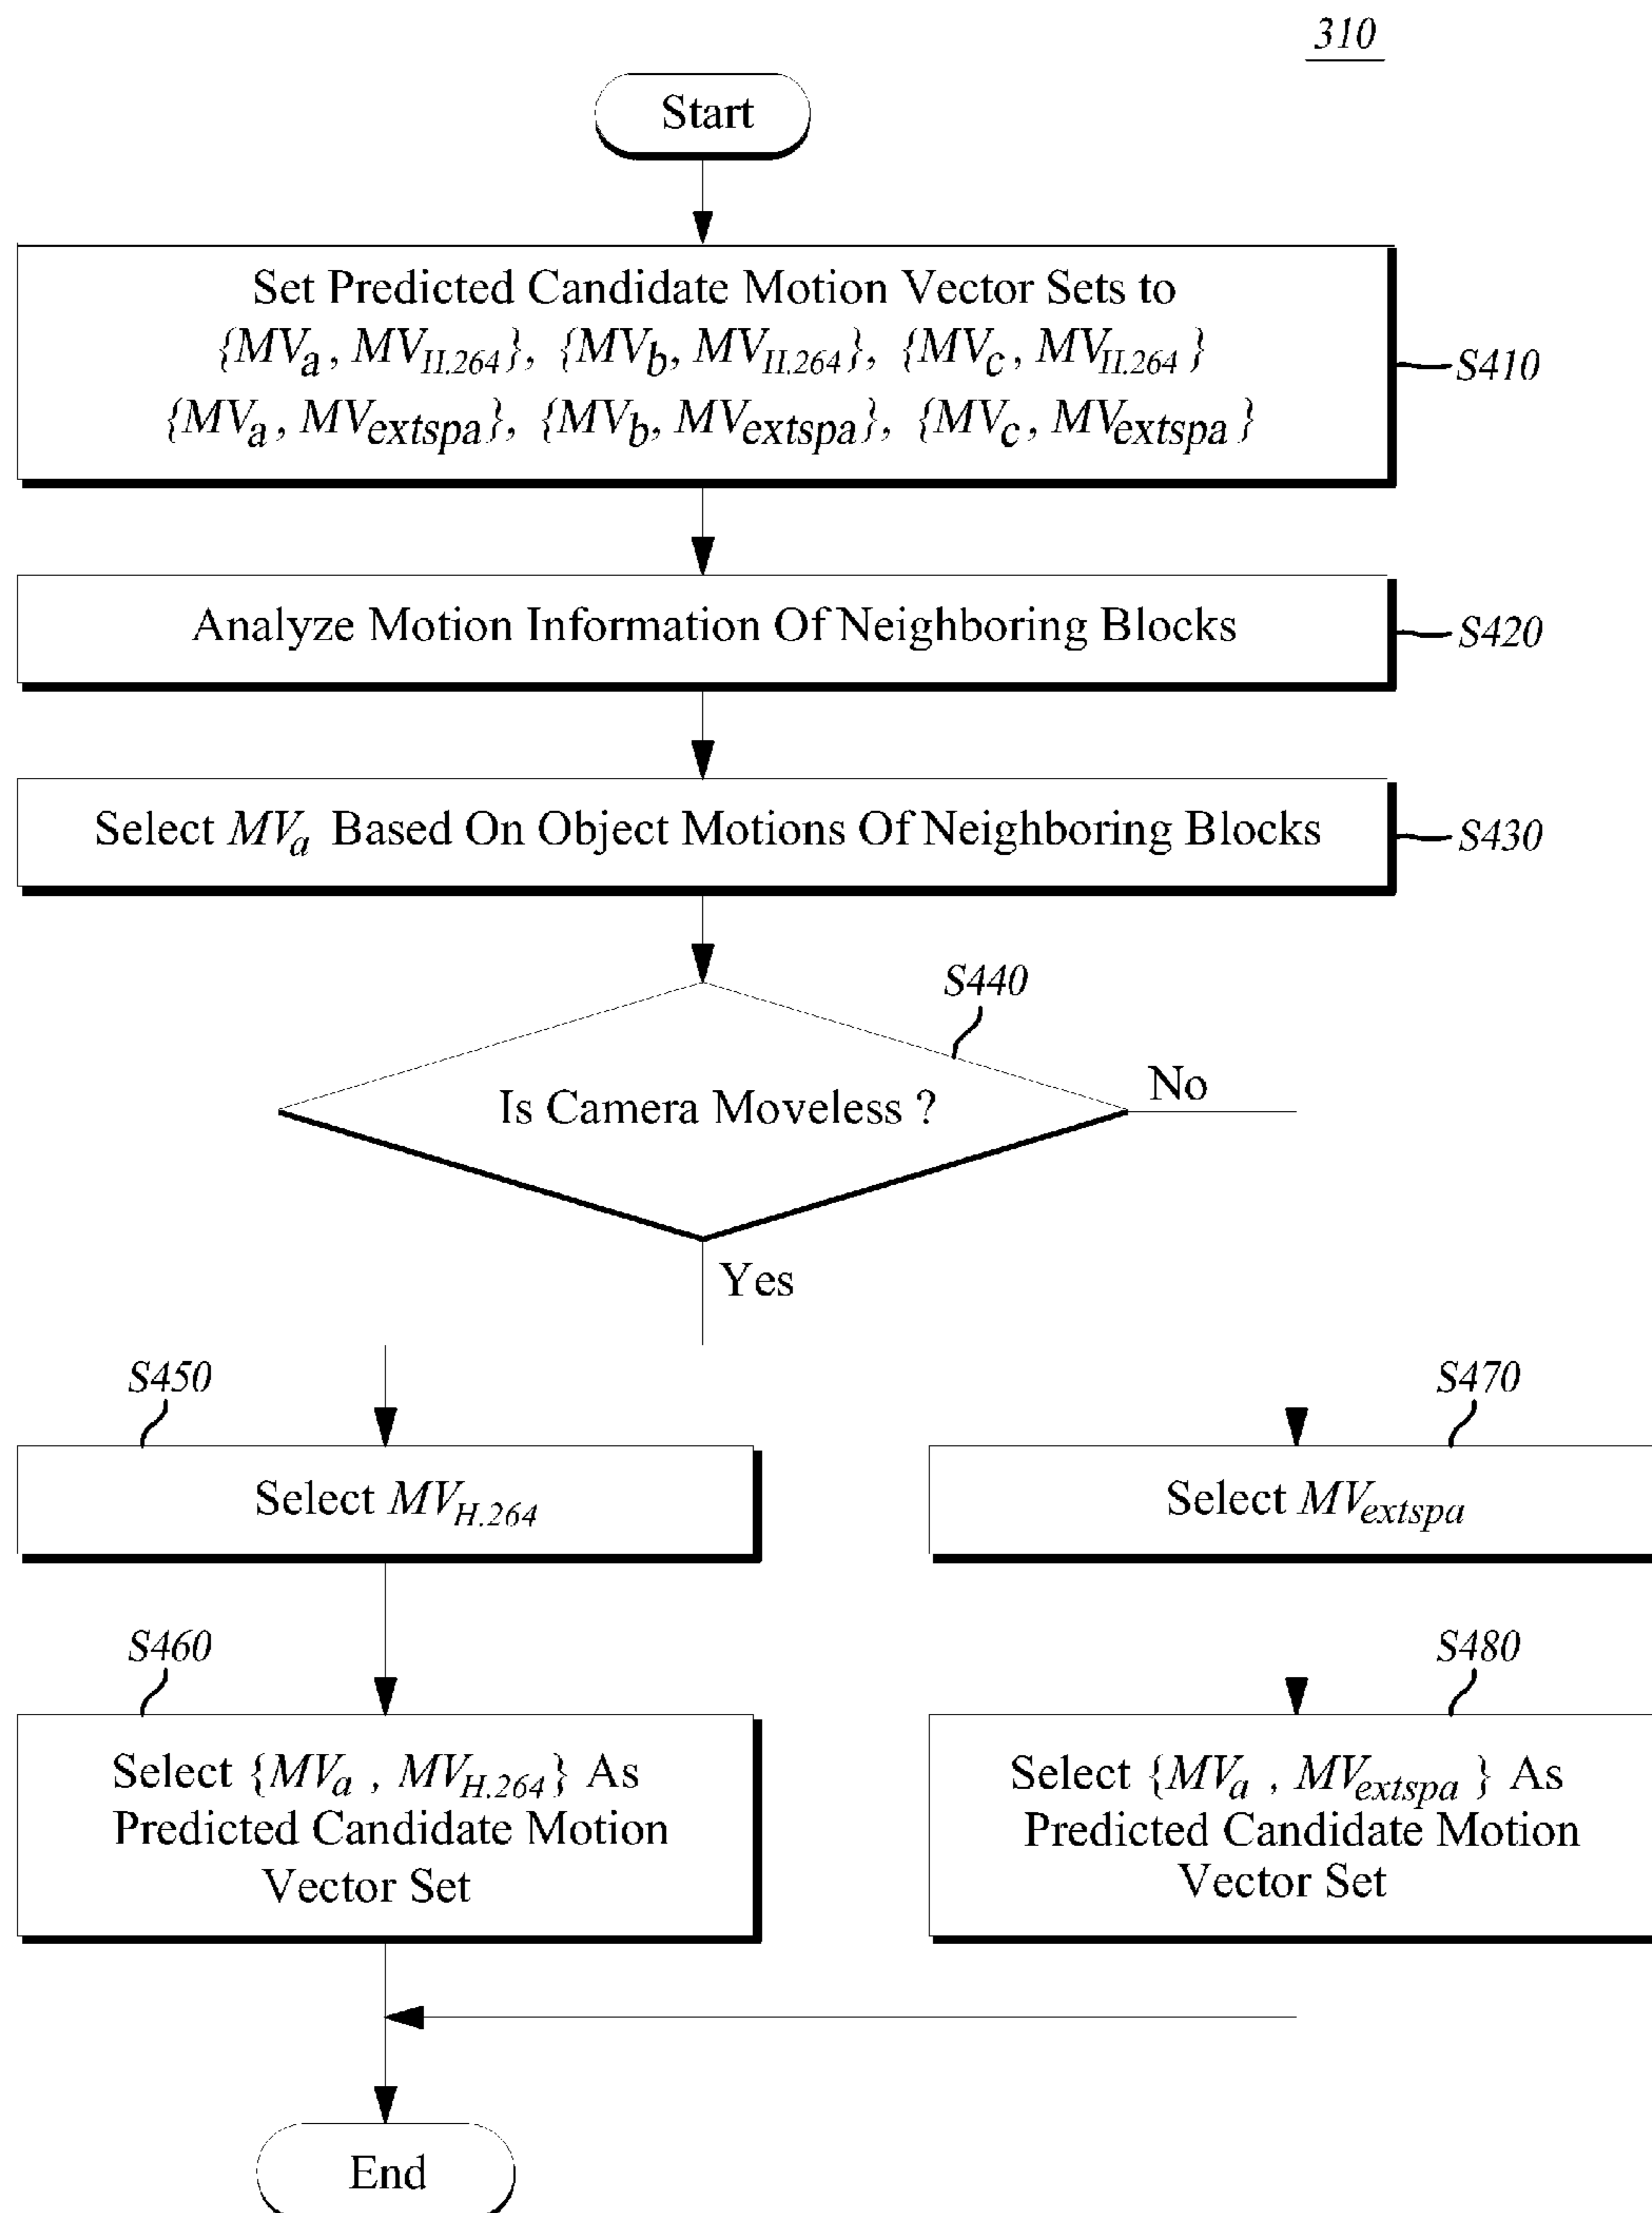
310

Start

Set Predicted Candidate Motion Vector Sets to $\{MV_a, MV_{H.264}\}$, $\{MV_b, MV_{H.264}\}$, $\{MV_c, MV_{H.264}\}$ $\{MV_a, MV_{extspa}\}$, $\{MV_b, MV_{extspa}\}$, $\{MV_c, MV_{extspa}\}$

S410

Analyze Motion Information Of Neighboring Blocks

S420

Select $MV_a$ Based On Object Motions Of Neighboring Blocks

S430

S440

Is Camera Moveless ?

No

Yes

S450

Select $MV_{H.264}$

S470

Select $MV_{extspa}$

S460

Select $\{MV_a , MV_{H.264}\}$ As Predicted Candidate Motion Vector Set

S480

Select $\{MV_a , MV_{extspa}\}$ As Predicted Candidate Motion Vector Set

End